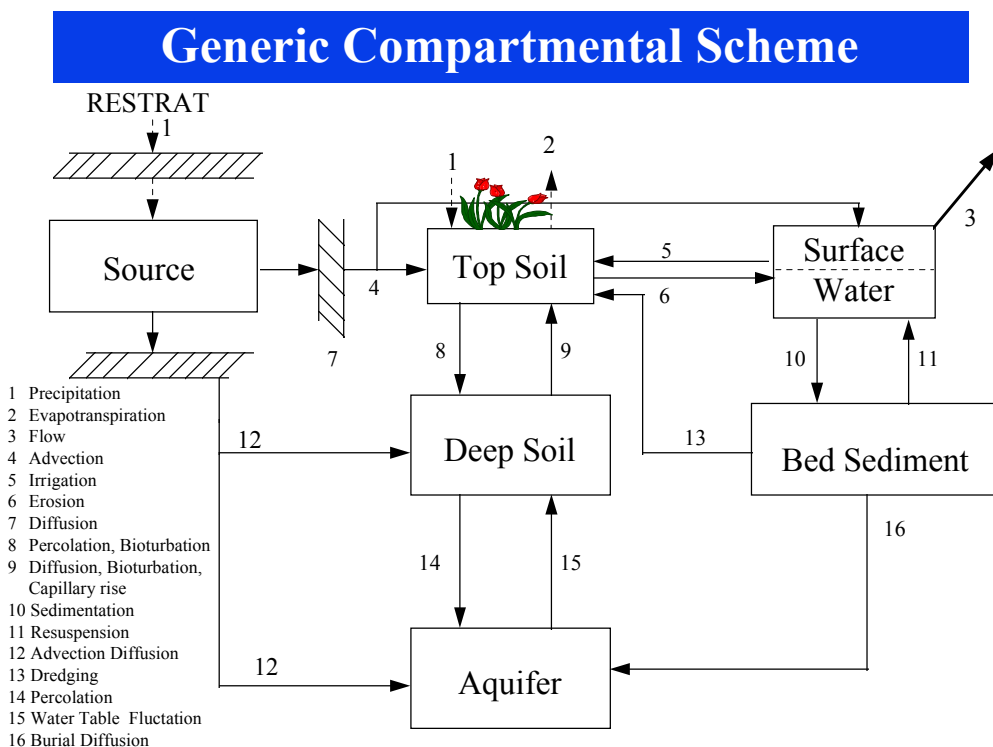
Generic Compartmental Scheme

RESTRAT

1

Source

1

2

Top Soil

5

6

4

7

Surface Water

3

8

9

10

11

Deep Soil

13

Bed Sediment

12

14

15

16

12

Aquifer

1 Precipitation
2 Evapotranspiration
3 Flow
4 Advection
5 Irrigation
6 Erosion
7 Diffusion
8 Percolation, Bioturbation
9 Diffusion, Bioturbation, Capillary rise
10 Sedimentation
11 Resuspension
12 Advection Diffusion
13 Dredging
14 Percolation
15 Water Table Fluctation
16 Burial Diffusion